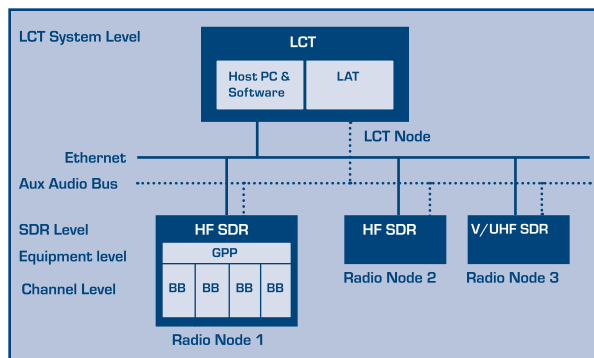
LCT System Level

LCT

Host PC & Software

LAT

LCT Node

Ethernet

Aux Audio Bus

SDR Level

Equipment level

Channel Level

HF SDR

GPP

BB

BB

BB

BB

Radio Node 1

HF SDR

Radio Node 2

V/UHF SDR

Radio Node 3